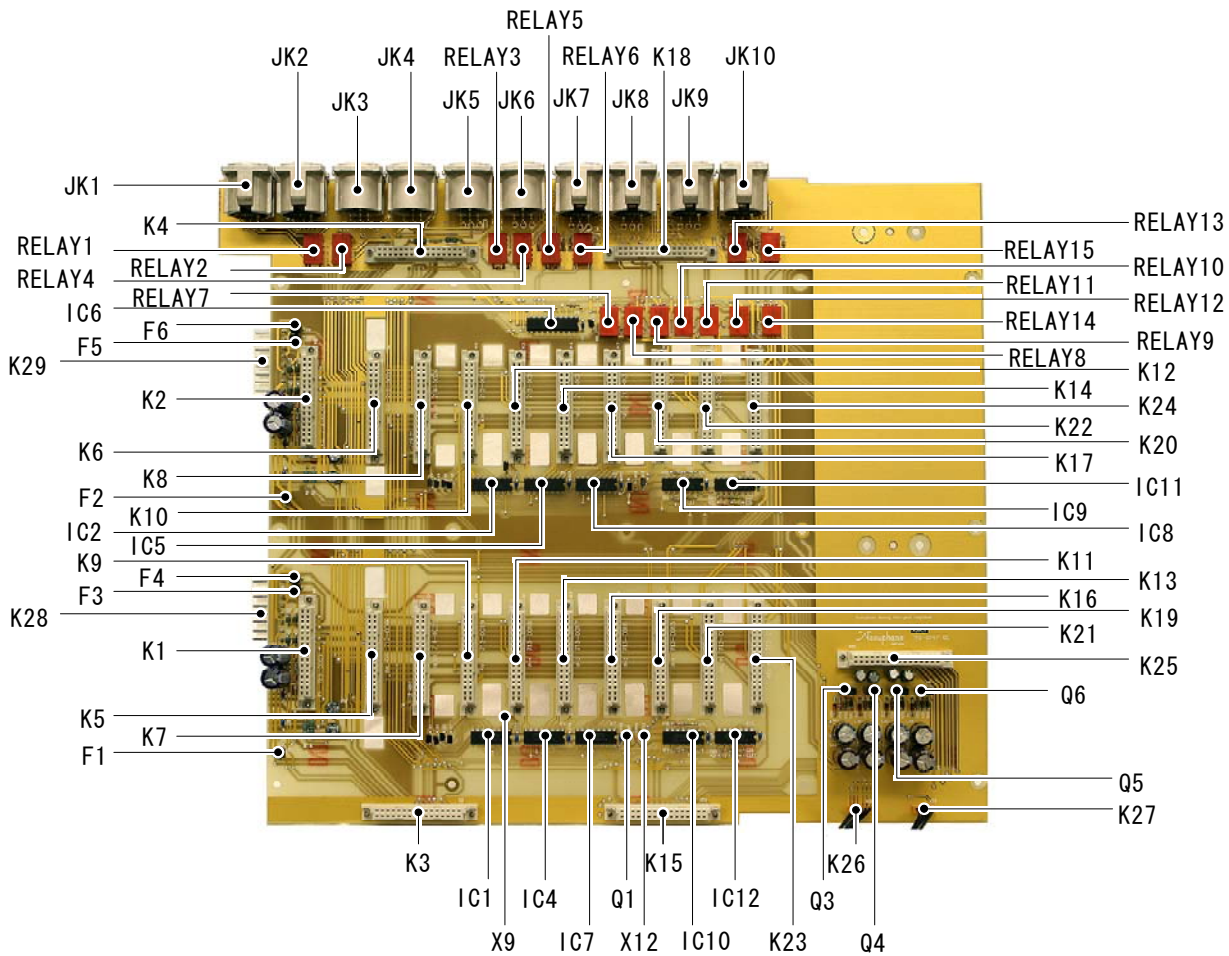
RELAY5
JK2 JK4 RELAY3 RELAY6 K18 JK10
JK3 JK5 JK6 JK7 JK8 JK9
JK1
K4
RELAY13
RELAY1
RELAY15
RELAY2
RELAY4
RELAY10
RELAY7
RELAY11
IC6
RELAY12
F6
RELAY14
F5
RELAY9
K29
RELAY8
K12
K14
K2
K24
K22
K6
K20
K17
K8
F2
IC11
K10
IC9
IC2
IC8
IC5
K9
K11
F4
K13
F3
K16
K28
K19
K21
K1
K25
Q6
K5
K7
F1
Q5
K27
K3
K15
K26
IC1 IC4 Q1 IC12 Q3
X9 IC7 X12 IC10 K23 Q4